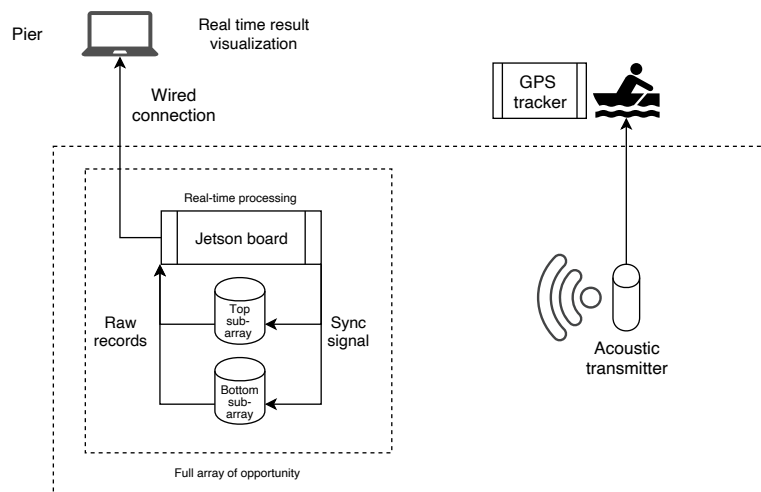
Pier

Real time result visualization

Wired connection

GPS tracker

Real-time processing

Jetson board

Top sub-array

Raw records

Sync signal

Bottom sub-array

Acoustic transmitter

Full array of opportunity